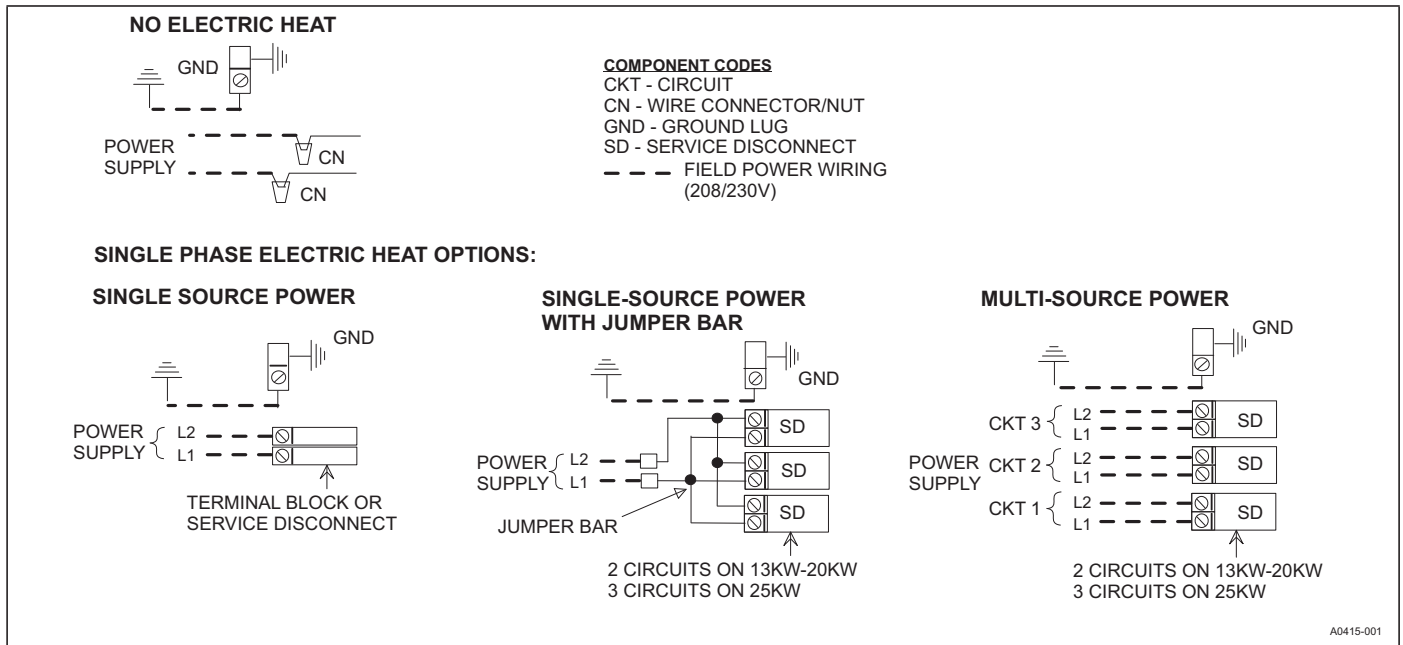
NO ELECTRIC HEAT

GND

POWER SUPPLY

CN

CN

COMPONENT CODES
CKT - CIRCUIT
CN - WIRE CONNECTOR/NUT
GND - GROUND LUG
SD - SERVICE DISCONNECT
FIELD POWER WIRING (208/230V)

SINGLE PHASE ELECTRIC HEAT OPTIONS:

SINGLE SOURCE POWER

GND

POWER SUPPLY
L2
L1

TERMINAL BLOCK OR SERVICE DISCONNECT

SINGLE-SOURCE POWER WITH JUMPER BAR

GND

POWER SUPPLY
L2
L1

SD
SD
SD

JUMPER BAR

2 CIRCUITS ON 13KW-20KW
3 CIRCUITS ON 25KW

MULTI-SOURCE POWER

GND

CKT 3
L2
L1
SD

POWER SUPPLY
CKT 2
L2
L1
SD

CKT 1
L2
L1
SD

2 CIRCUITS ON 13KW-20KW
3 CIRCUITS ON 25KW

A0415-001